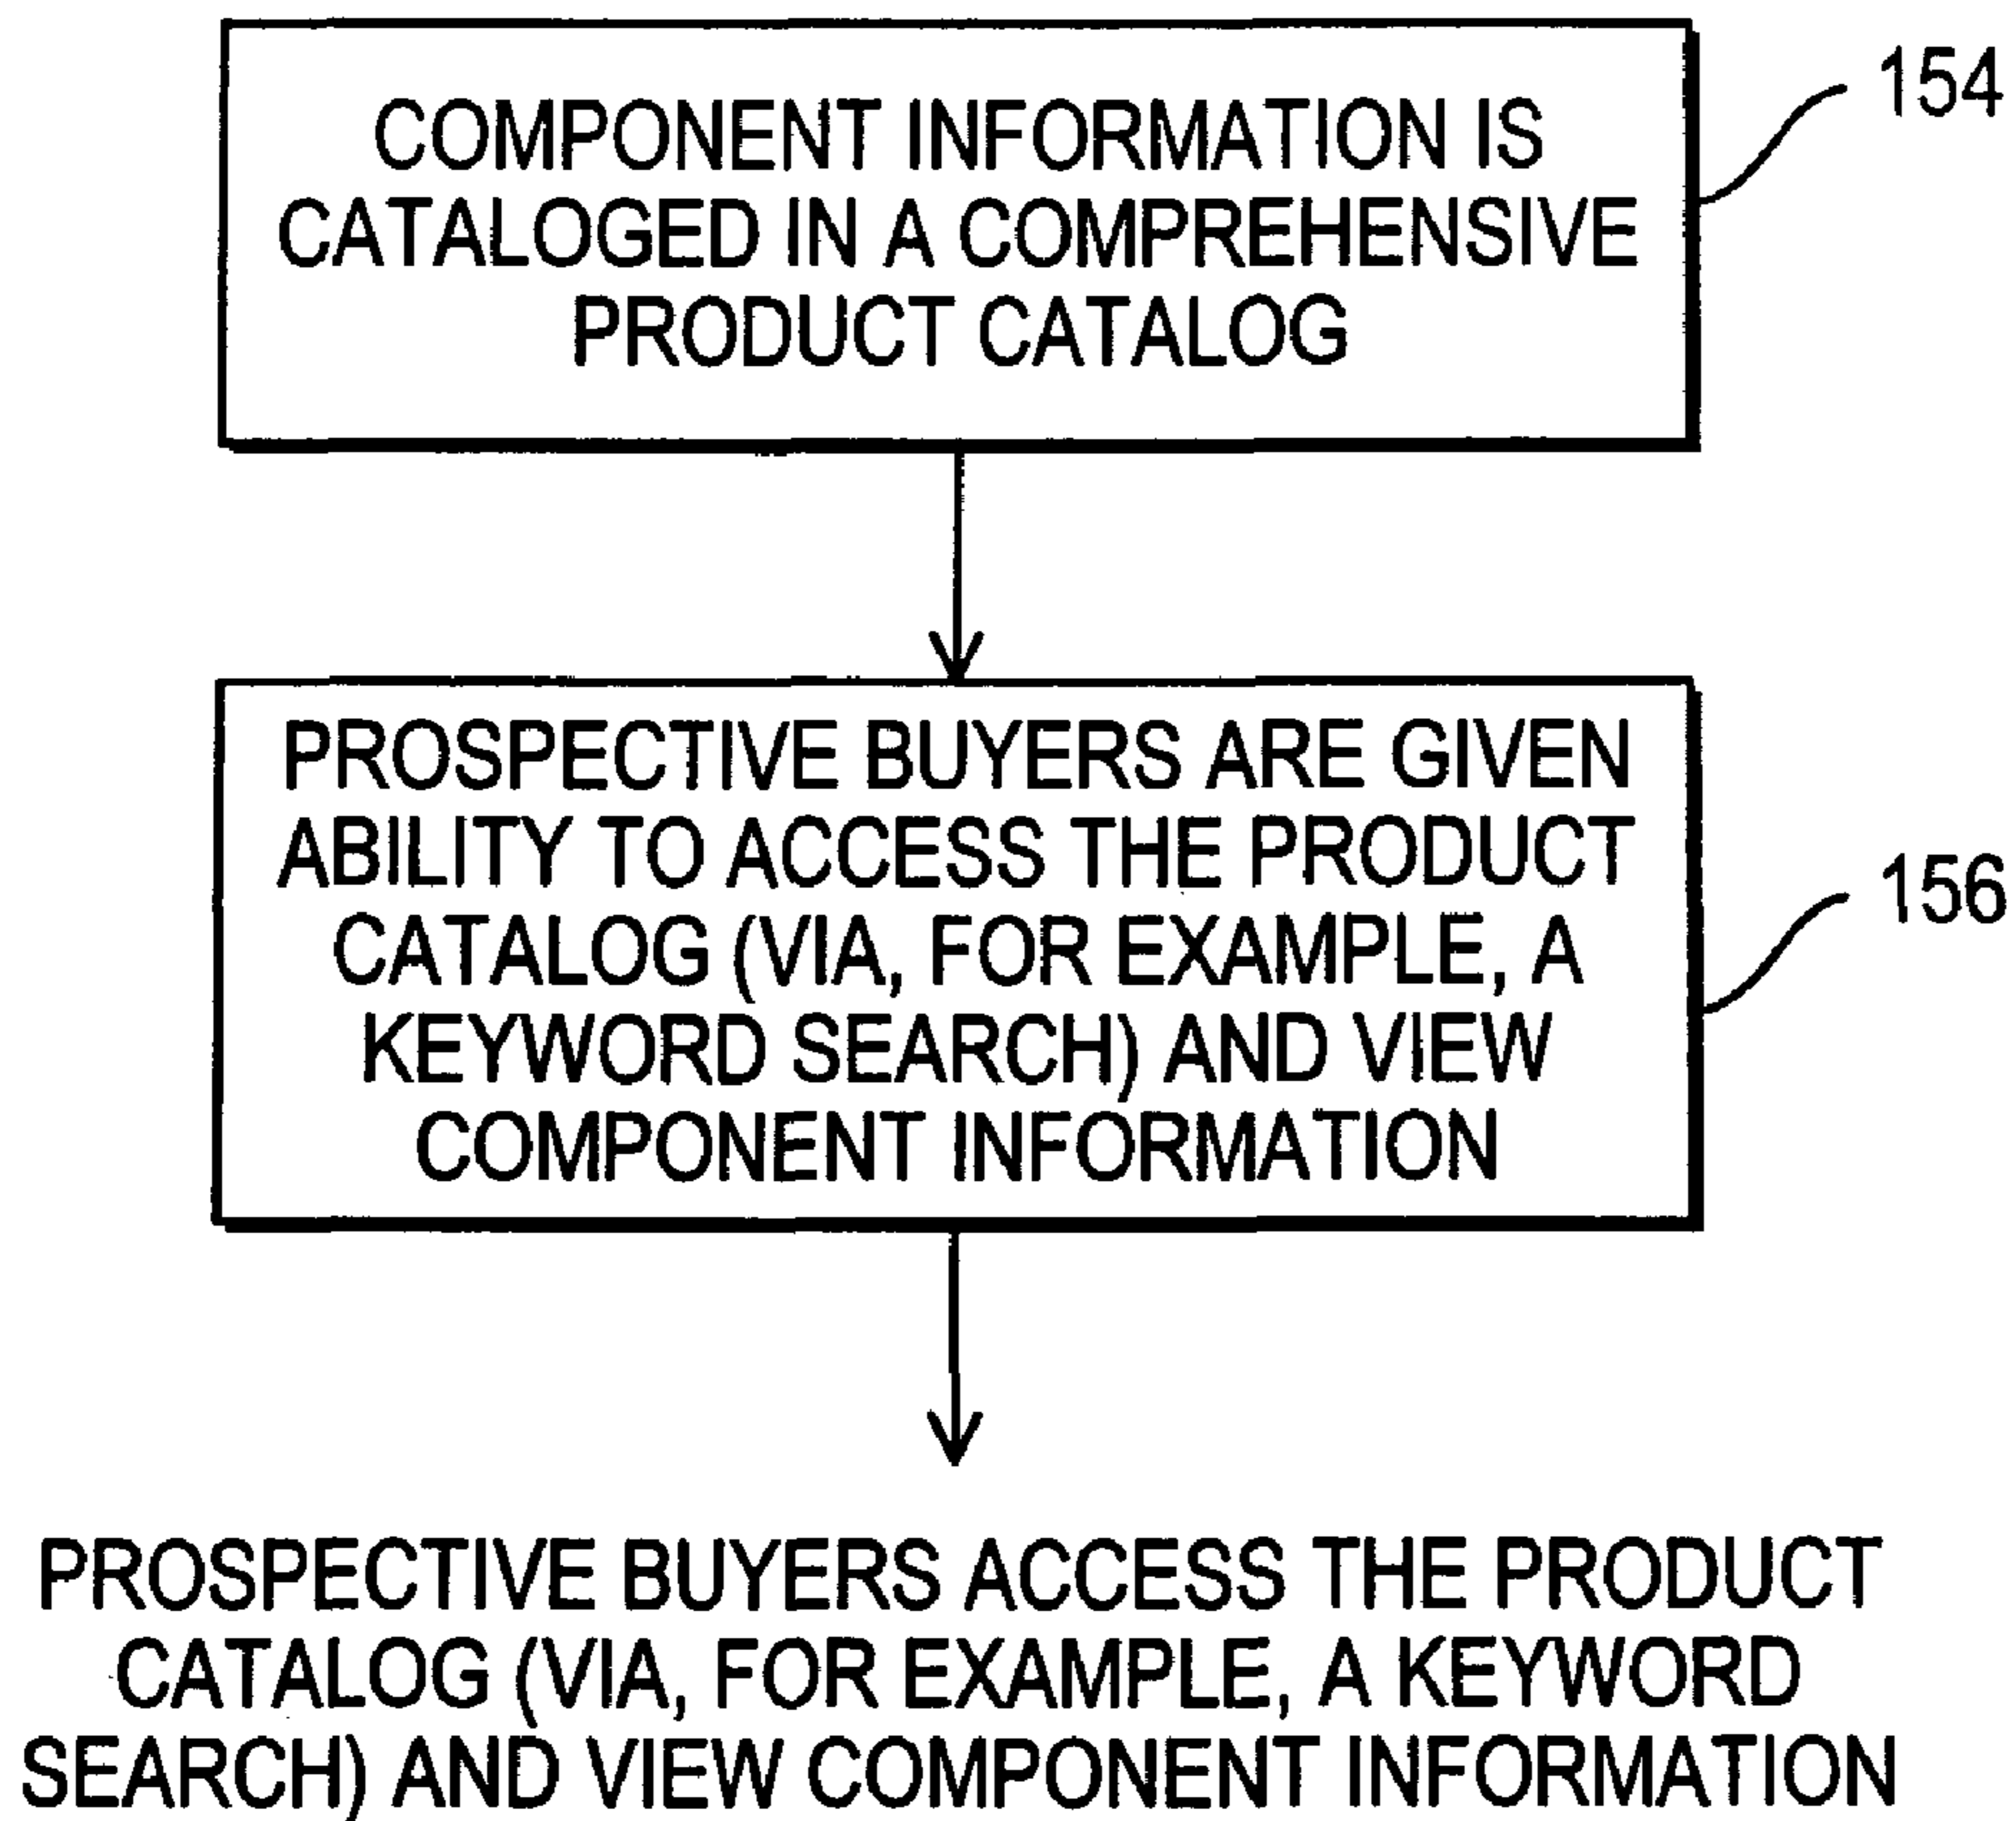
COMPONENT INFORMATION IS CATALOGED IN A COMPREHENSIVE PRODUCT CATALOG

154

PROSPECTIVE BUYERS ARE GIVEN ABILITY TO ACCESS THE PRODUCT CATALOG (VIA, FOR EXAMPLE, A KEYWORD SEARCH) AND VIEW COMPONENT INFORMATION

156

PROSPECTIVE BUYERS ACCESS THE PRODUCT CATALOG (VIA, FOR EXAMPLE, A KEYWORD SEARCH) AND VIEW COMPONENT INFORMATION